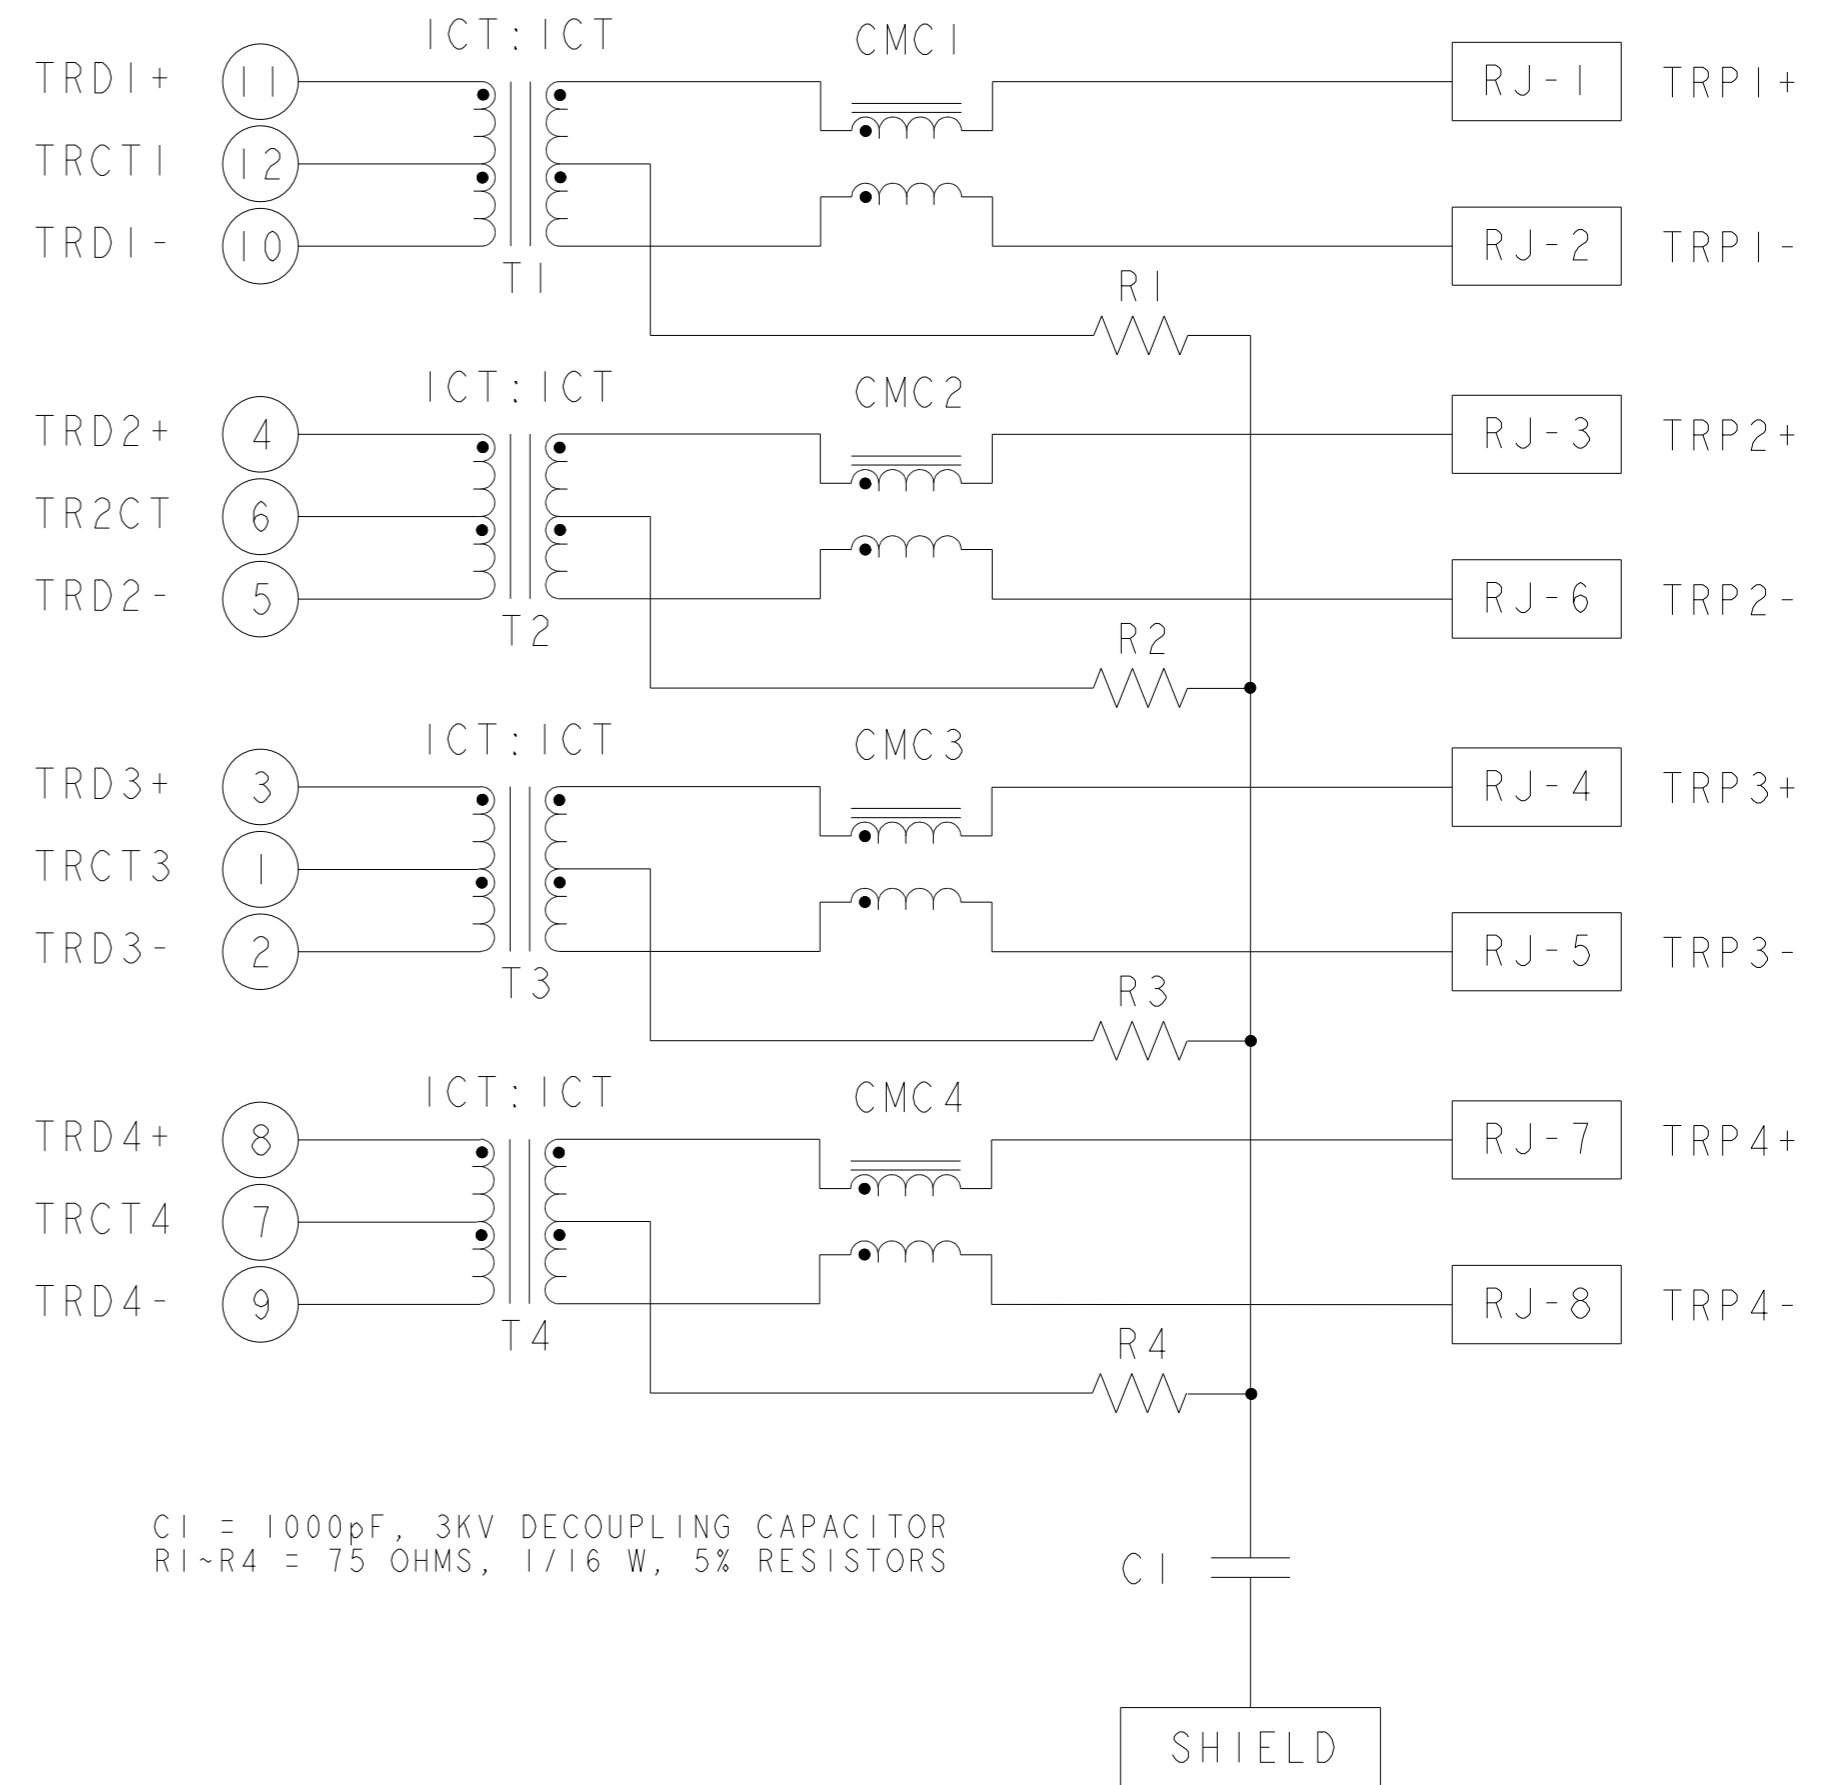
ICT:ICT
CMC1
TRD1+
11
RJ-1
TRP1+
TRCT1
12
TRD1-
10
RJ-2
TRP1-
T1
R1

ICT:ICT
CMC2
TRD2+
4
RJ-3
TRP2+
TR2CT
6
TRD2-
5
RJ-6
TRP2-
T2
R2

ICT:ICT
CMC3
TRD3+
3
RJ-4
TRP3+
TRCT3
1
TRD3-
2
RJ-5
TRP3-
T3
R3

ICT:ICT
CMC4
TRD4+
8
RJ-7
TRP4+
TRCT4
7
TRD4-
9
RJ-8
TRP4-
T4
R4

C1 = 1000pF, 3KV DECOUPLING CAPACITOR
R1~R4 = 75 OHMS, 1/16 W, 5% RESISTORS

C1

SHIELD